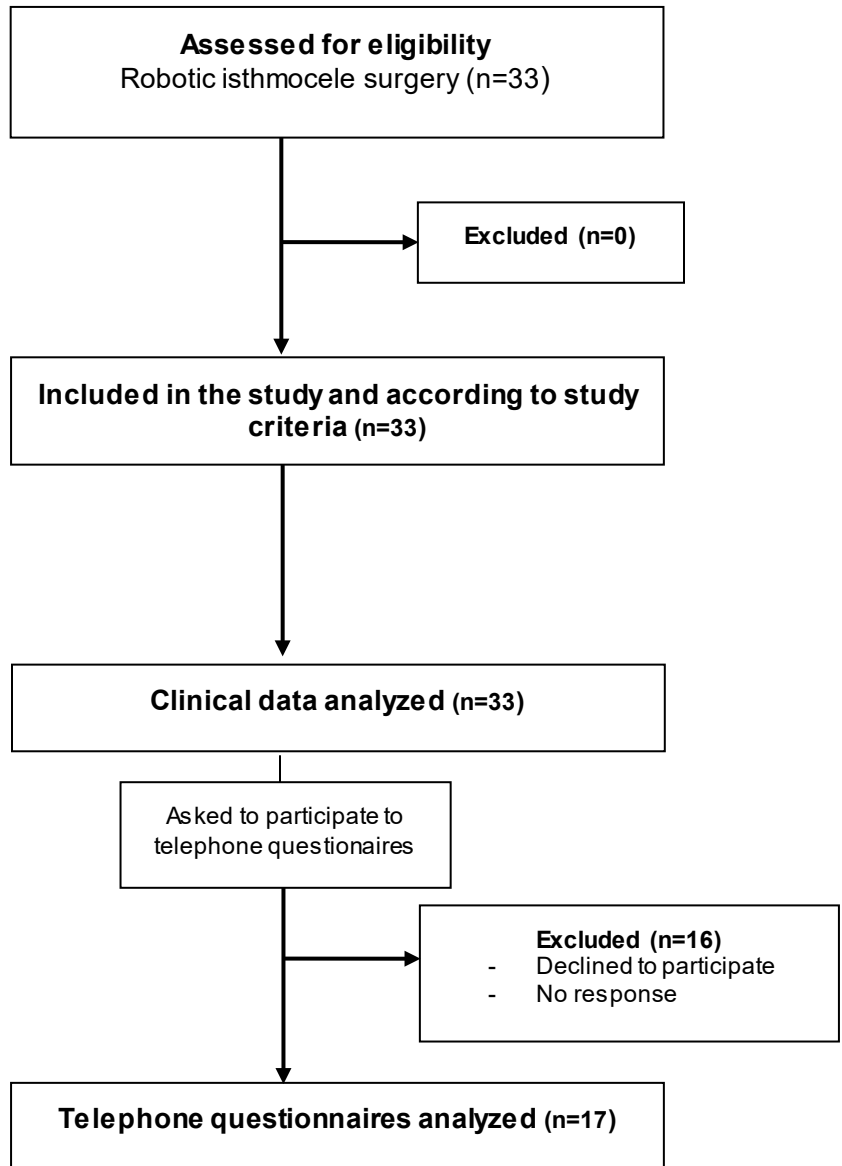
**Assessed for eligibility**
Robotic isthmocele surgery (n=33)

**Excluded (n=0)**

**Included in the study and according to study criteria (n=33)**

**Clinical data analyzed (n=33)**

Asked to participate to telephone questionaires

**Excluded (n=16)**
- Declined to participate
- No response

**Telephone questionnaires analyzed (n=17)**